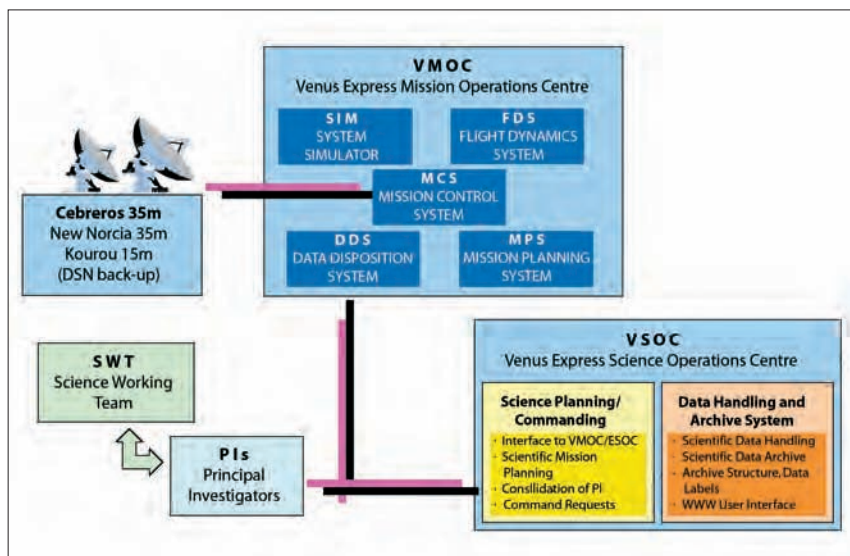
VMOC
Venus Express Mission Operations Centre

SIM
SYSTEM SIMULATOR

FDS
FLIGHT DYNAMICS SYSTEM

MCS
MISSION CONTROL SYSTEM

DDS
DATA DISPOSITION SYSTEM

MPS
MISSION PLANNING SYSTEM

Cebreros 35m
New Norcia 35m
Kourou 15m
(DSN back-up)

SWT
Science Working Team

PIs
Principal Investigators

VSOC
Venus Express Science Operations Centre

Science Planning/ Commanding
- Interface to VMOC/ESOC
- Scientific Mission Planning
- Conslidation of PI
- Command Requests

Data Handling and Archive System
- Scientific Data Handling
- Scientific Data Archive
- Archive Structure, Data Labels
- WWW User Interface